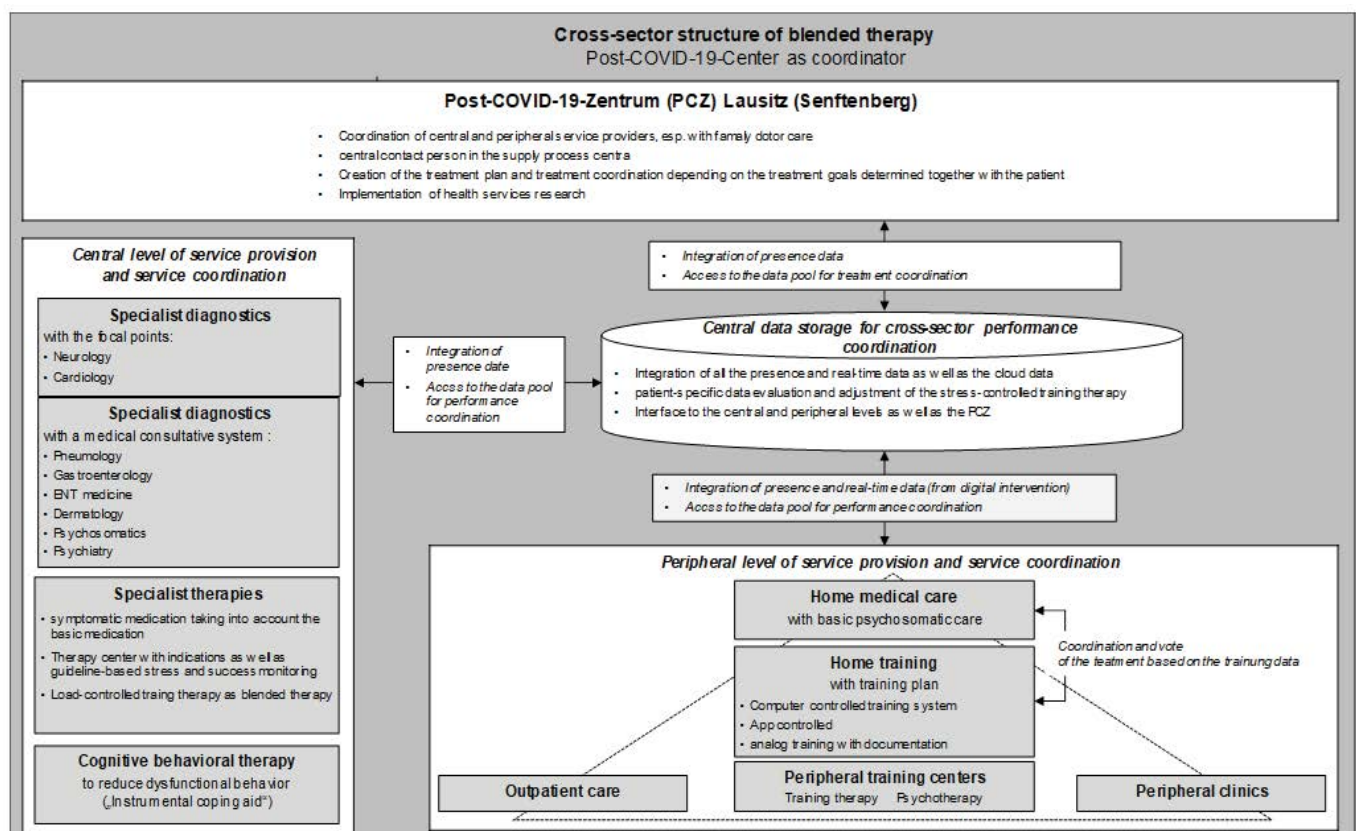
**Cross-sector structure of blended therapy**
Post-COVID-19-Center as coordinator

**Post-COVID-19-Zentrum (PCZ) Lausitz (Senftenberg)**

- Coordination of central and peripherals service providers, esp. with famaly dotor care
- central contact person in the supply process centra
- Creation of the treatment plan and treatment coordination depending on the treatment goals determined together with the patient
- Implementation of health services research

*Central level of service provision and service coordination*

**Specialist diagnostics**
with the focal points:
- Neurology
- Cardiology

**Specialist diagnostics**
with a medical consultative system :
- Pneumology
- Gastroenterology
- ENT medicine
- Dermatology
- Psychosomatics
- Psychiatry

**Specialist therapies**
- symptomatic medication taking into account the basic medication
- Therapy center with indications as well as guideline-based stress and success monitoring
- Load-controlled traing therapy as blended therapy

**Cognitive behavioral therapy**
to reduce dysfunctional behavior („Instrumental coping aid")

- *Integration of presence data*
- *Access to the data pool for treatment coordination*

- *Integration of presence date*
- *Accss to the data pool for performance coordination*

*Central data storage for cross-sector performance coordination*
- Integration of all the presence and real-time data as well as the cloud data
- patient-specific data evaluation and adjustment of the stress-controlled training therapy
- Interface to the central and peripheral levels as well as the PCZ

- *Integration of presence and real-time data (from digital intervention)*
- *Accss to the data pool for performance coordination*

*Peripheral level of service provision and service coordination*

**Home medical care**
with basic psychosomatic care

*Coordination and vote of the teatment based on the trainung data*

**Home training**
with training plan
- Computer controlled training system
- App controlled
- analog training with documentation

**Outpatient care**

**Peripheral training centers**
Training therapy Psychotherapy

**Peripheral clinics**